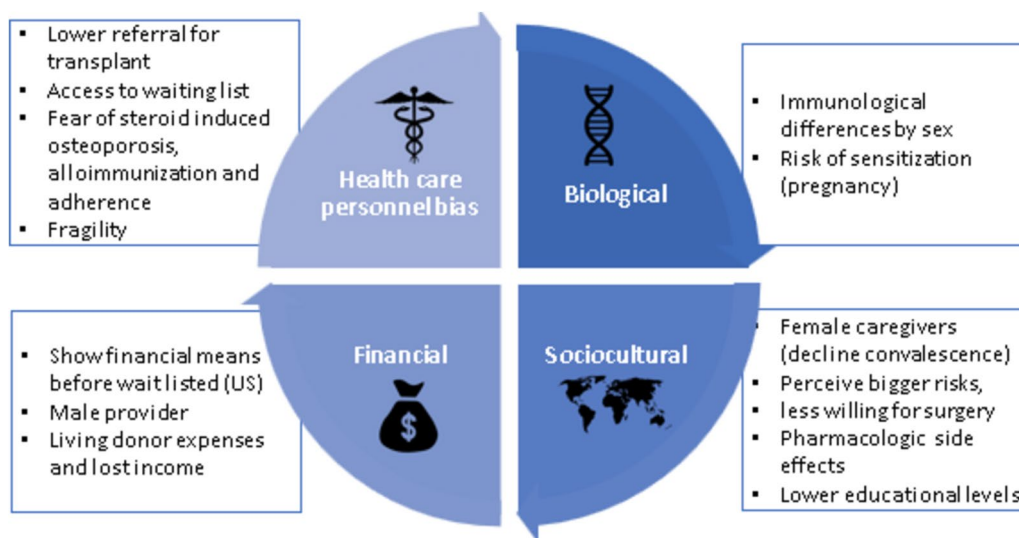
- Lower referral for transplant
- Access to waiting list
- Fear of steroid induced osteoporosis, alloimmunization and adherence
- Fragility

Health care personnel bias

Biological

- Immunological differences by sex
- Risk of sensitization (pregnancy)

- Show financial means before wait listed (US)
- Male provider
- Living donor expenses and lost income

Financial

$

Sociocultural

- Female caregivers (decline convalescence)
- Perceive bigger risks, less willing for surgery
- Pharmacologic side effects
- Lower educational levels